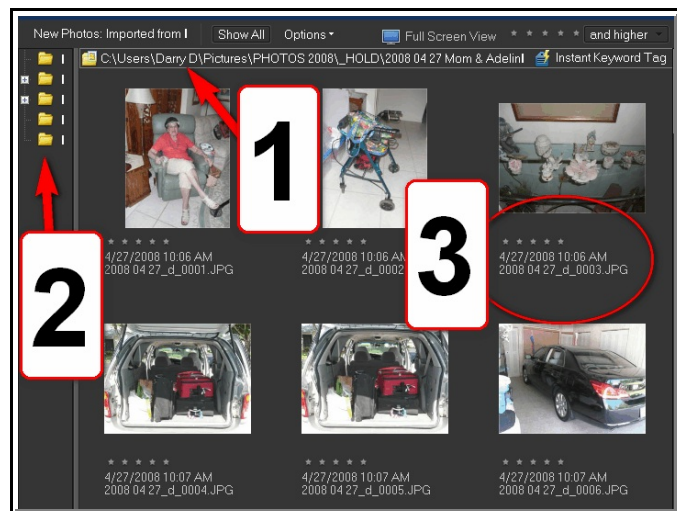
New Photos: Imported from I Show All Options Full Screen View and higher

C:\Users\Darry D\Pictures\PHOTOS 2008\_HOLD\2008 04 27 Mom & Adelinl Instant Keyword Tag

1

2

3

4/27/2008 10:06 AM
2008 04 27_d_0001.JPG

4/27/2008 10:06 AM
2008 04 27_d_0002

4/27/2008 10:06 AM
2008 04 27_d_0003.JPG

4/27/2008 10:07 AM
2008 04 27_d_0004.JPG

4/27/2008 10:07 AM
2008 04 27_d_0005.JPG

4/27/2008 10:07 AM
2008 04 27_d_0006.JPG